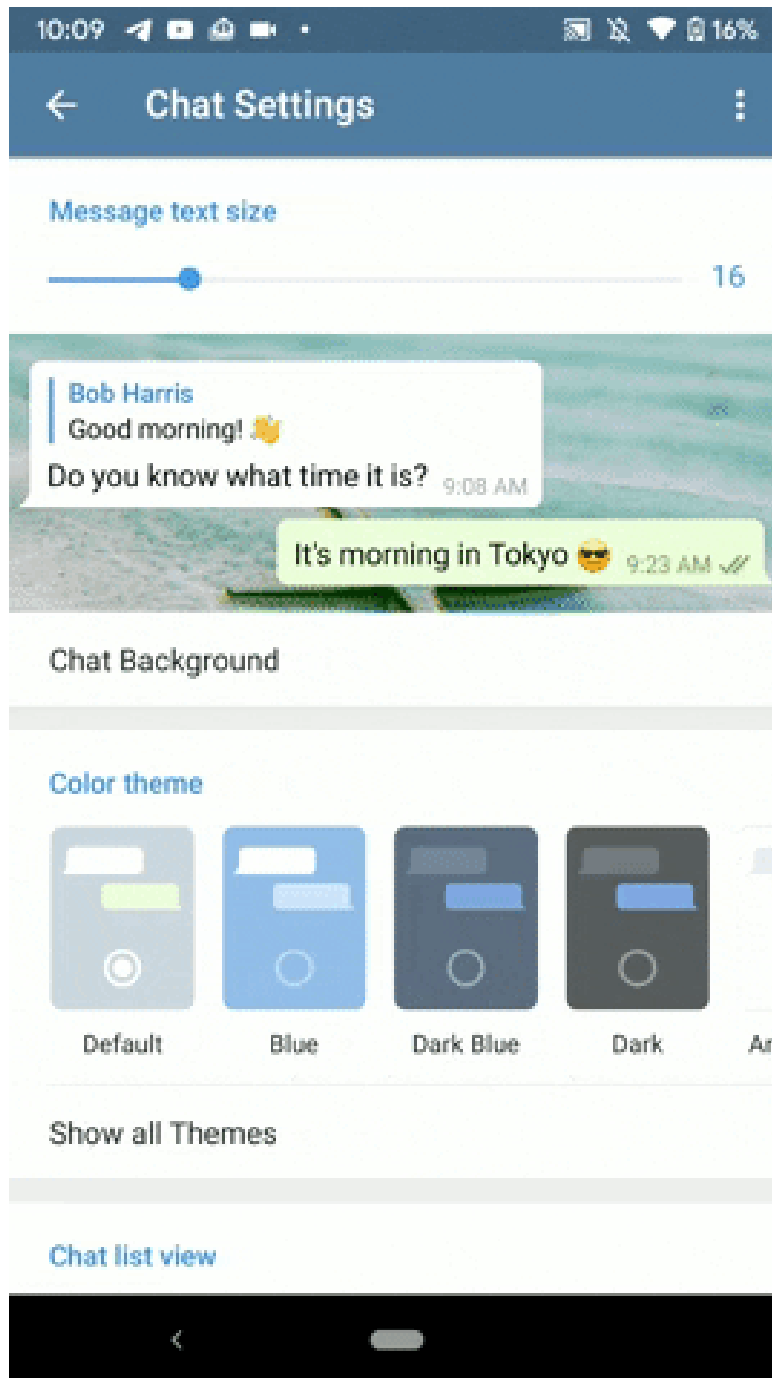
10:09 16%

Chat Settings

Message text size

16

Bob Harris
Good morning! 👋
Do you know what time it is? 9:08 AM

It's morning in Tokyo 😎 9:23 AM

Chat Background

Color theme

Default

Blue

Dark Blue

Dark

Ar

Show all Themes

Chat list view